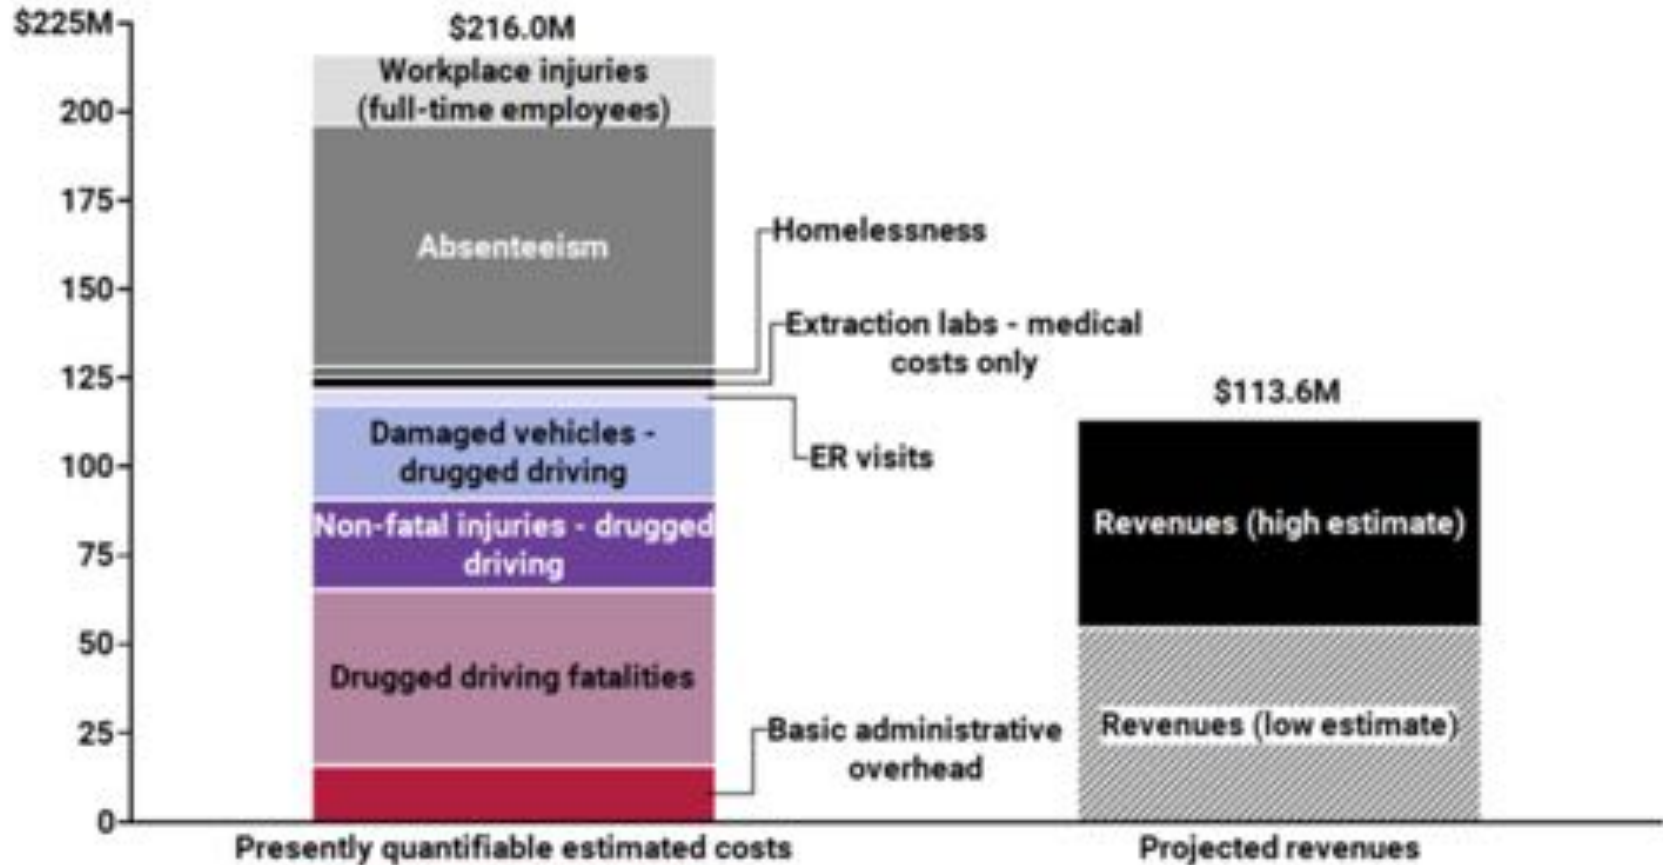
$225M
200
175
150
125
100
75
50
25
0

$216.0M

Workplace injuries (full-time employees)

Absenteeism

Homelessness

Extraction labs - medical costs only

Damaged vehicles - drugged driving

ER visits

Non-fatal injuries - drugged driving

Drugged driving fatalities

Basic administrative overhead

$113.6M

Revenues (high estimate)

Revenues (low estimate)

Presently quantifiable estimated costs

Projected revenues